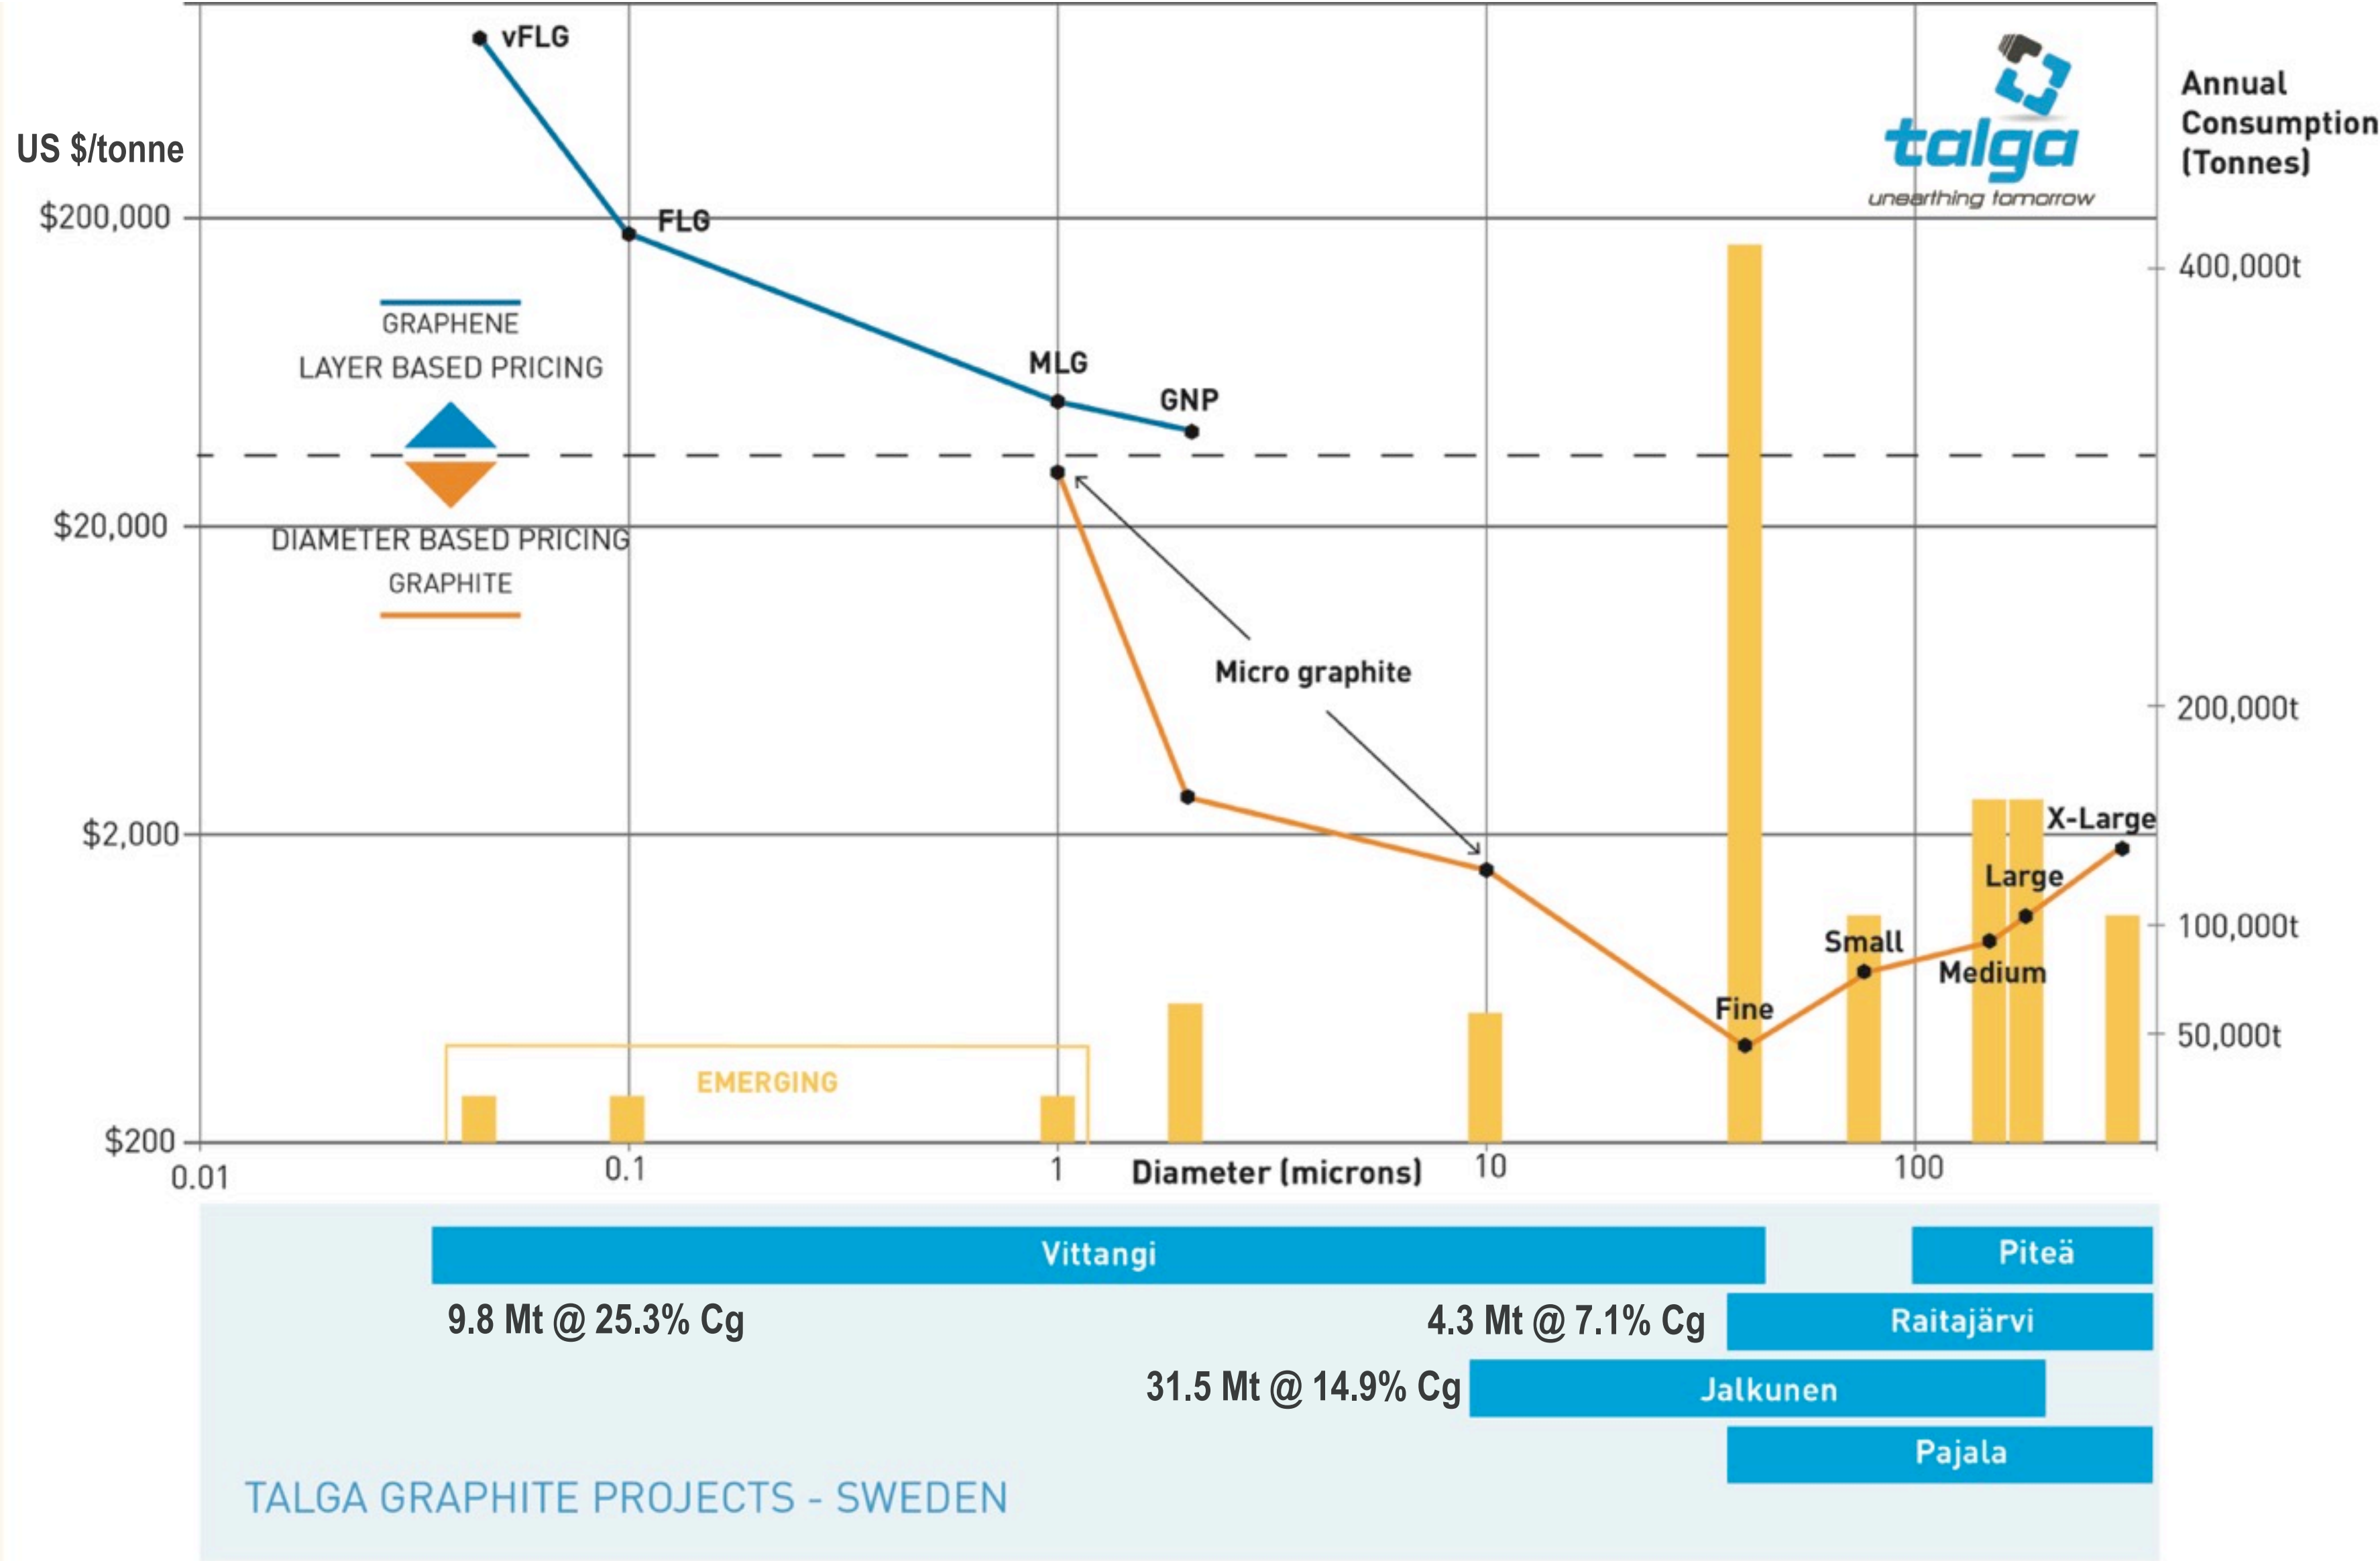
vFLG

US $/tonne

talga
unearthing tomorrow

Annual Consumption (Tonnes)

$200,000

FLG

400,000t

GRAPHENE
LAYER BASED PRICING

MLG

GNP

$20,000

DIAMETER BASED PRICING
GRAPHITE

Micro graphite

200,000t

$2,000

X-Large

Large

Small

100,000t

Medium

Fine

50,000t

EMERGING

$200

0.01

0.1

1

Diameter (microns)

10

100

Vittangi

Piteå

9.8 Mt @ 25.3% Cg

4.3 Mt @ 7.1% Cg

Raitajärvi

31.5 Mt @ 14.9% Cg

Jalkunen

Pajala

TALGA GRAPHITE PROJECTS - SWEDEN